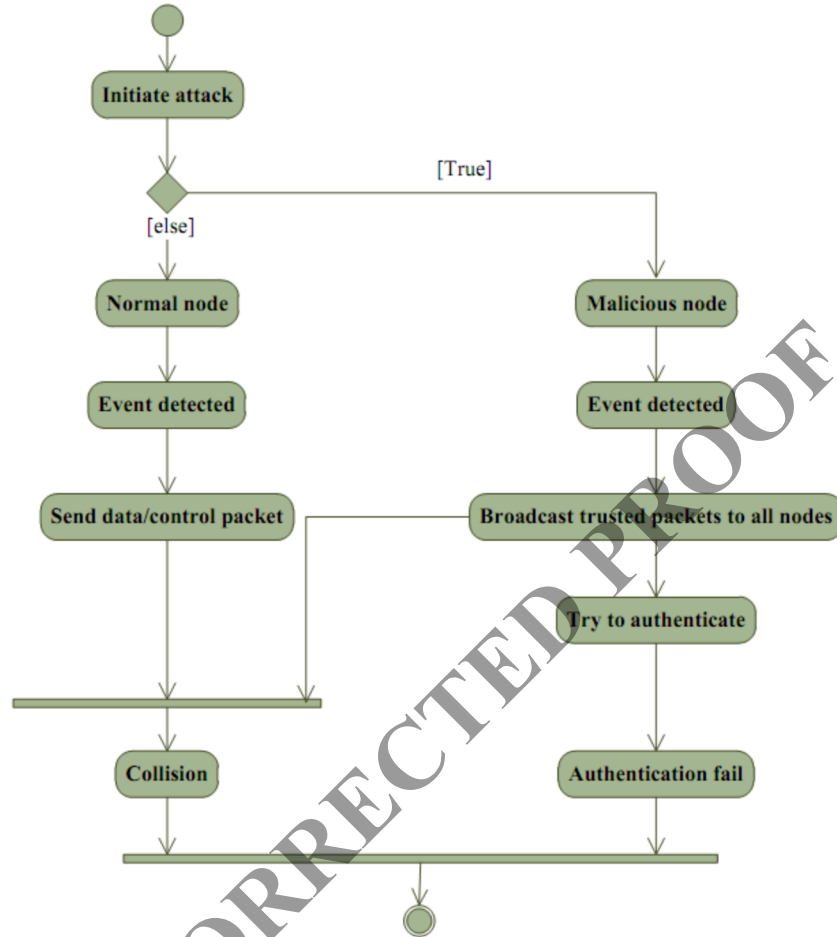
Initiate attack

[True]

[else]

Normal node

Malicious node

Event detected

Event detected

Send data/control packet

Broadcast trusted packets to all nodes

Try to authenticate

Collision

Authentication fail

ORRECTED PROOF